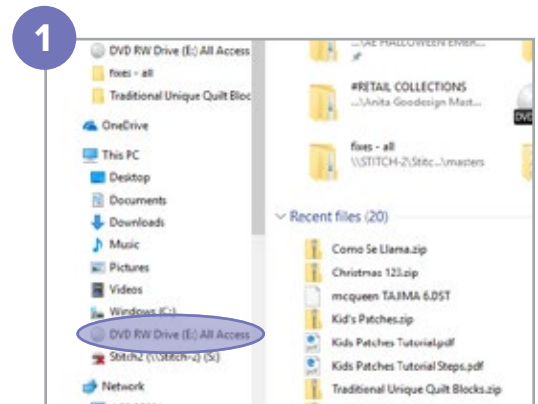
1

DVD RW Drive (E:) All Access
fixes - all
Traditional Unique Quilt Bloc
OneDrive
This PC
Desktop
Documents
Downloads
Music
Pictures
Videos
Windows (C:)
DVD RW Drive (E:) All Access
Stitch2 (\\Stitch-2) (S:)
Network

...\AE HALLOWEEN EMBR...
#RETAIL COLLECTIONS
...\Anita Goodesign Mast...
fixes - all
\\STITCH-2\Stitc...\masters

Recent files (20)
Como Se Llama.zip
Christmas 123.zip
mcqueen TAJIMA 6.DST
Kid's Patches.zip
Kids Patches Tutorial.pdf
Kids Patches Tutorial Steps.pdf
Traditional Unique Quilt Blocks.zip